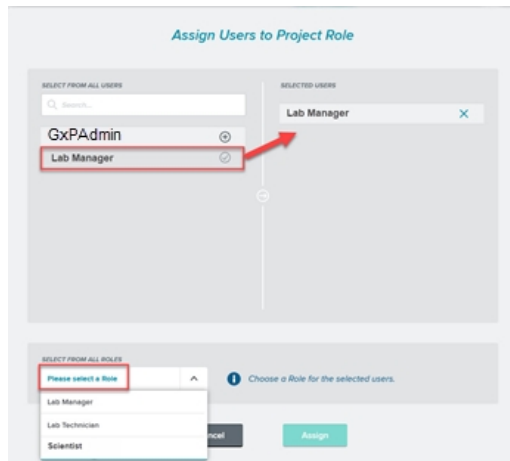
Assign Users to Project Role

SELECT FROM ALL USERS

Search...

GxPAdmin

Lab Manager

SELECTED USERS

Lab Manager

SELECT FROM ALL ROLES

Please select a Role

Choose a Role for the selected users.

Lab Manager

Lab Technician

Scientist

ncel

Assign